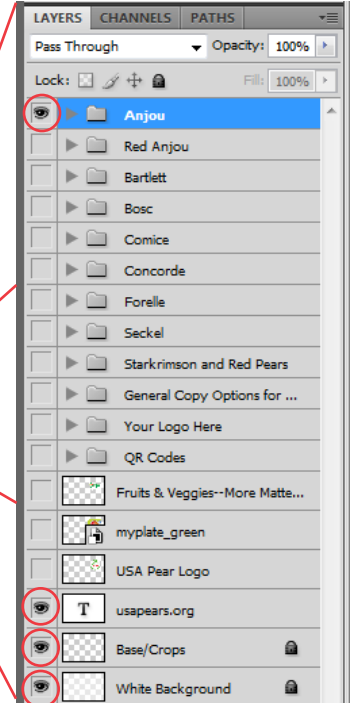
LAYERS CHANNELS PATHS

Pass Through

Opacity: 100%

Lock:

Fill: 100%

Anjou

Red Anjou

Bartlett

Bosc

Comice

Concorde

Forelle

Seckel

Starkrimson and Red Pears

General Copy Options for ...

Your Logo Here

QR Codes

Fruits & Veggies--More Matte...

myplate_green

USA Pear Logo

T usapears.org

Base/Crops

White Background